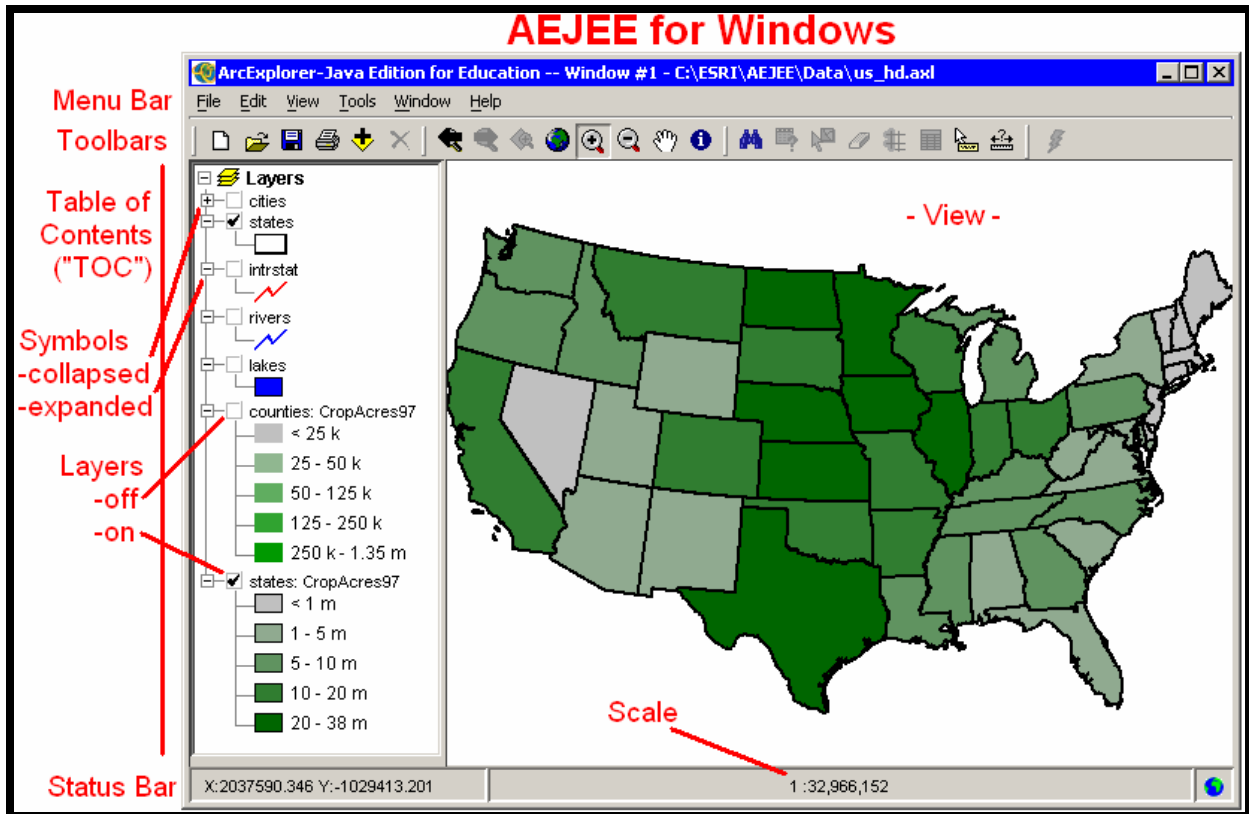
AEJEE for Windows

ArcExplorer-Java Edition for Education -- Window #1 - C:\ESRI\AEJEE\Data\us_hd.axl

File Edit View Tools Window Help

Menu Bar
Toolbars
Table of Contents ("TOC")
Symbols -collapsed -expanded
Layers -off -on
Status Bar

Layers
cities
states
intrstat
rivers
lakes
counties: CropAcres97
< 25 k
25 - 50 k
50 - 125 k
125 - 250 k
250 k - 1.35 m
states: CropAcres97
< 1 m
1 - 5 m
5 - 10 m
10 - 20 m
20 - 38 m

- View -

Scale

X:2037590.346 Y:-1029413.201
1 :32,966,152